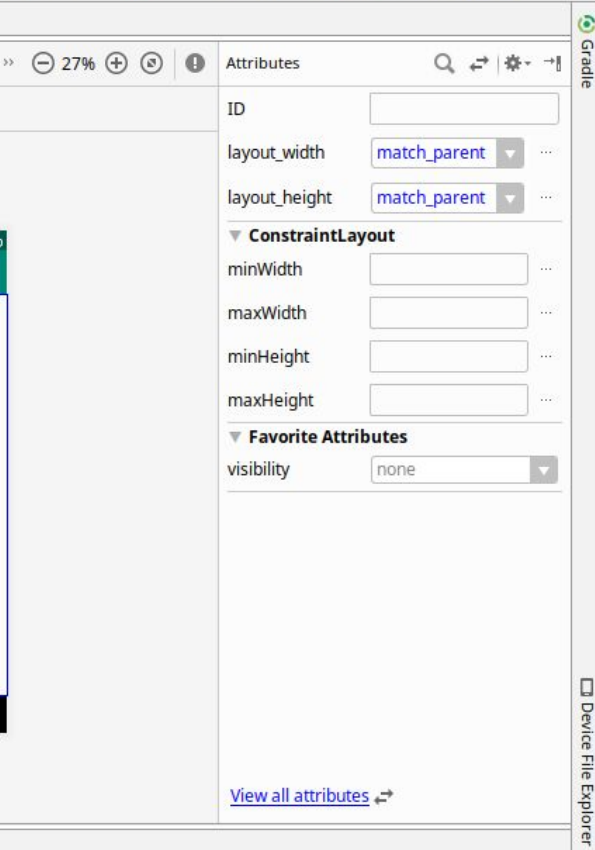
» 27%

Attributes

ID

layout_width match_parent ...

layout_height match_parent ...

ConstraintLayout

minWidth ...

maxWidth ...

minHeight ...

maxHeight ...

Favorite Attributes

visibility none

View all attributes

Gradle

Device File Explorer